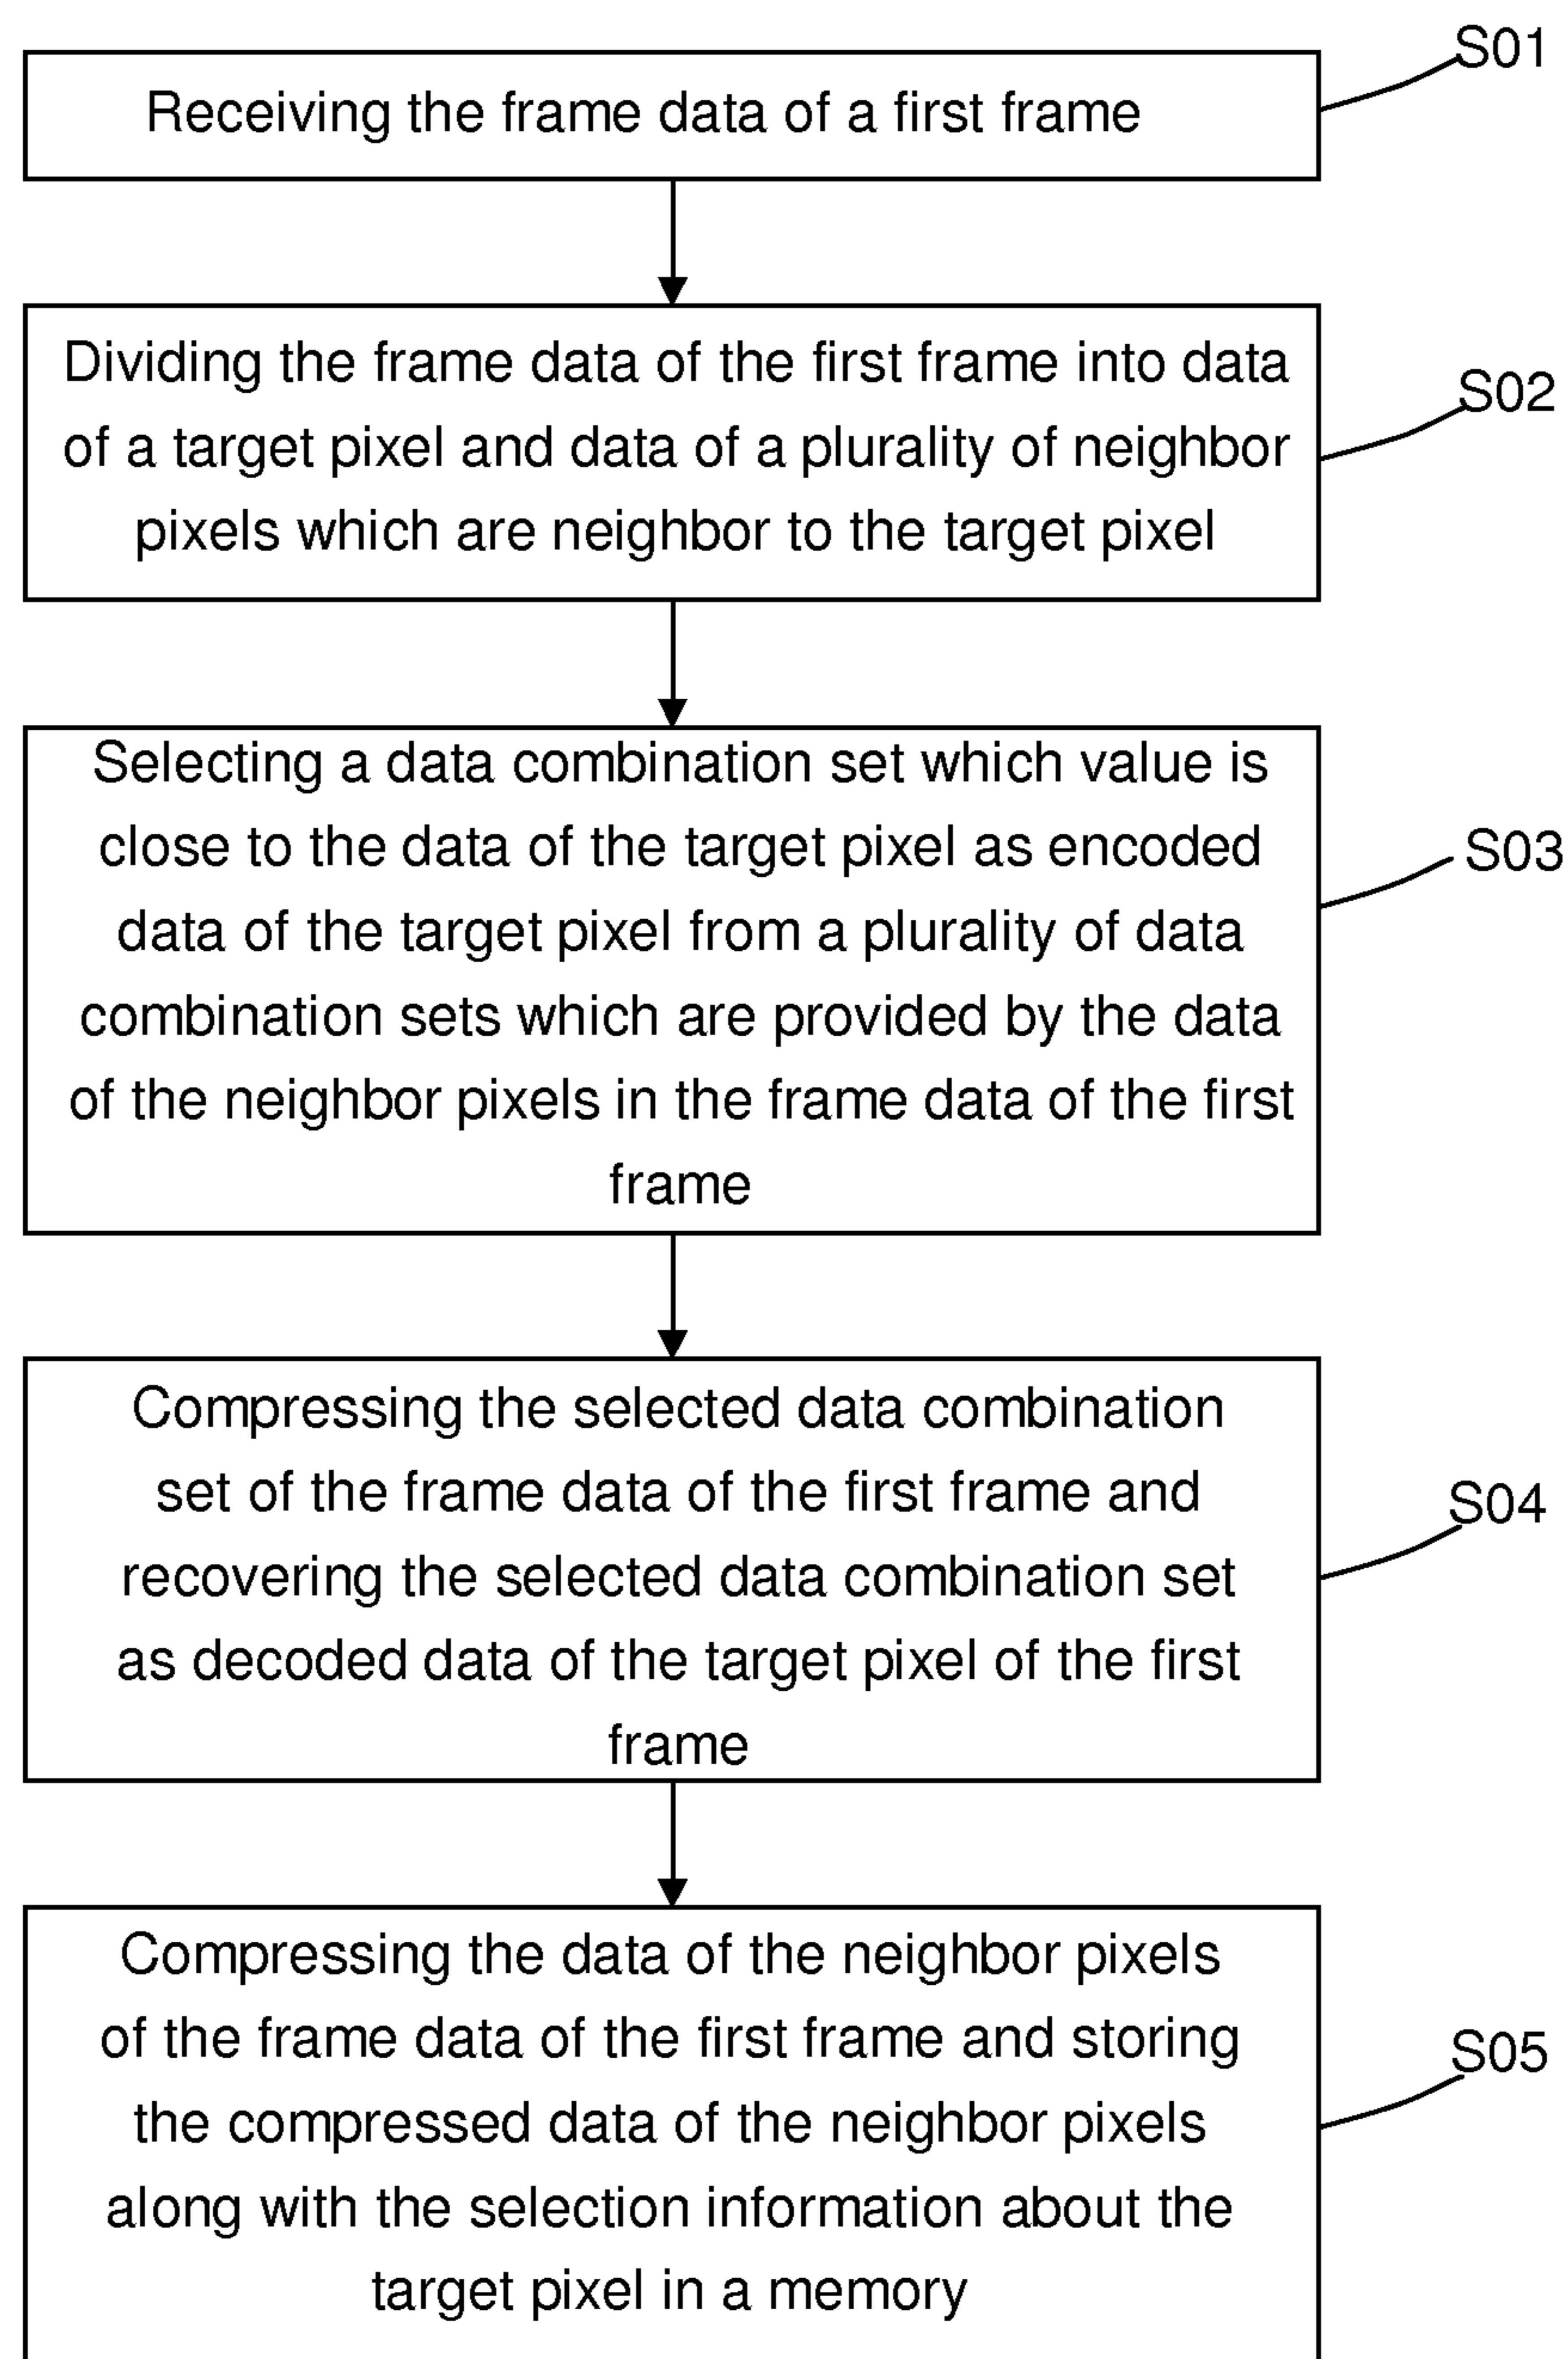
Receiving the frame data of a first frame

S01

Dividing the frame data of the first frame into data of a target pixel and data of a plurality of neighbor pixels which are neighbor to the target pixel

S02

Selecting a data combination set which value is close to the data of the target pixel as encoded data of the target pixel from a plurality of data combination sets which are provided by the data of the neighbor pixels in the frame data of the first frame

S03

Compressing the selected data combination set of the frame data of the first frame and recovering the selected data combination set as decoded data of the target pixel of the first frame

S04

Compressing the data of the neighbor pixels of the frame data of the first frame and storing the compressed data of the neighbor pixels along with the selection information about the target pixel in a memory

S05